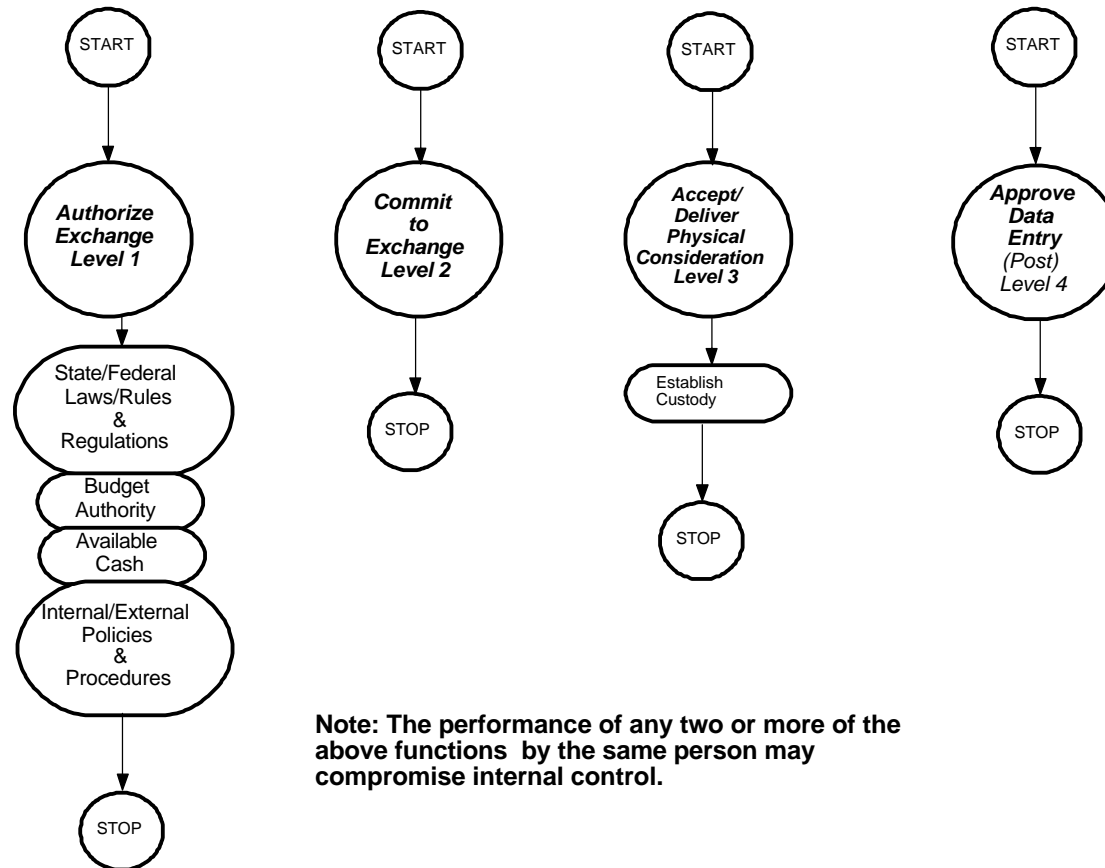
START

Authorize Exchange Level 1

State/Federal Laws/Rules & Regulations

Budget Authority

Available Cash

Internal/External Policies & Procedures

STOP

START

Commit to Exchange Level 2

STOP

START

Accept/ Deliver Physical Consideration Level 3

Establish Custody

STOP

START

Approve Data Entry (Post) Level 4

STOP

Note: The performance of any two or more of the above functions by the same person may compromise internal control.